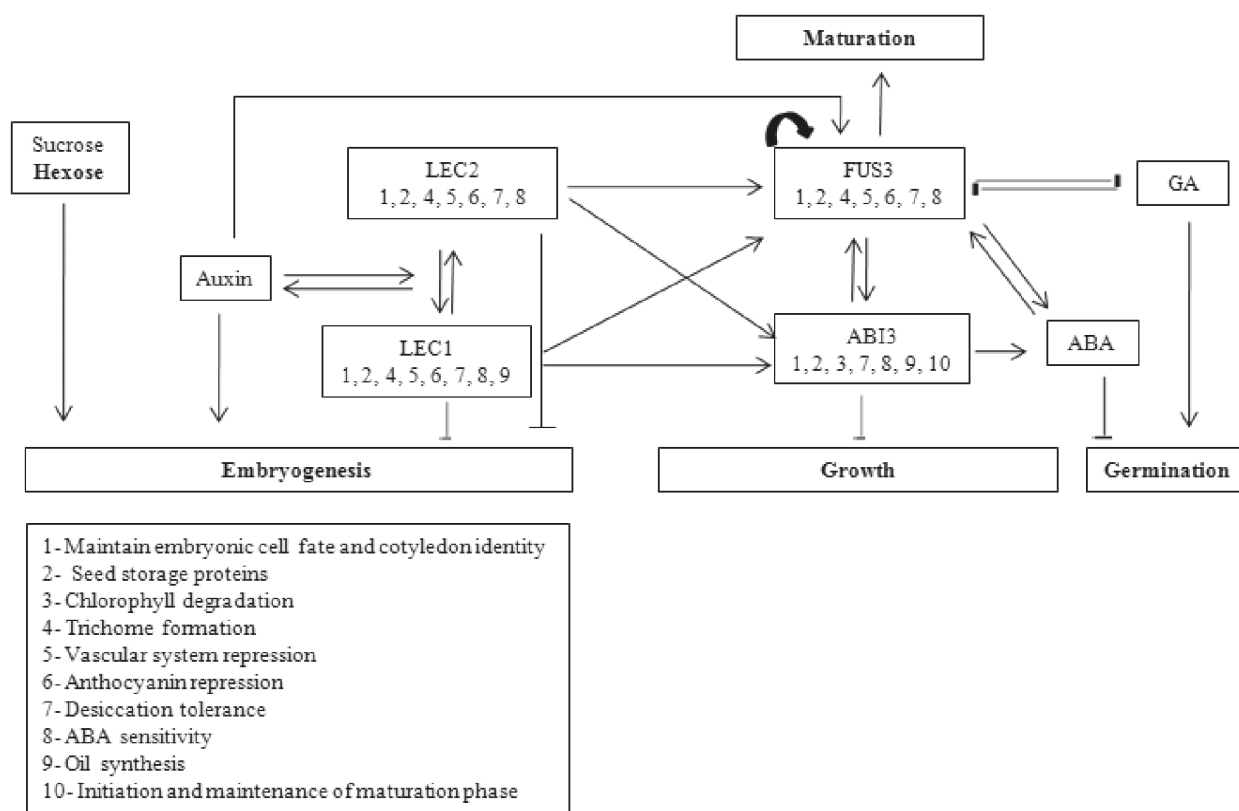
Maturation

Sucrose
Hexose

LEC2
1, 2, 4, 5, 6, 7, 8

FUS3
1, 2, 4, 5, 6, 7, 8

GA

Auxin

LEC1
1, 2, 4, 5, 6, 7, 8, 9

ABI3
1, 2, 3, 7, 8, 9, 10

ABA

Embryogenesis

Growth

Germination

1- Maintain embryonic cell fate and cotyledon identity
2- Seed storage proteins
3- Chlorophyll degradation
4- Trichome formation
5- Vascular system repression
6- Anthocyanin repression
7- Desiccation tolerance
8- ABA sensitivity
9- Oil synthesis
10- Initiation and maintenance of maturation phase